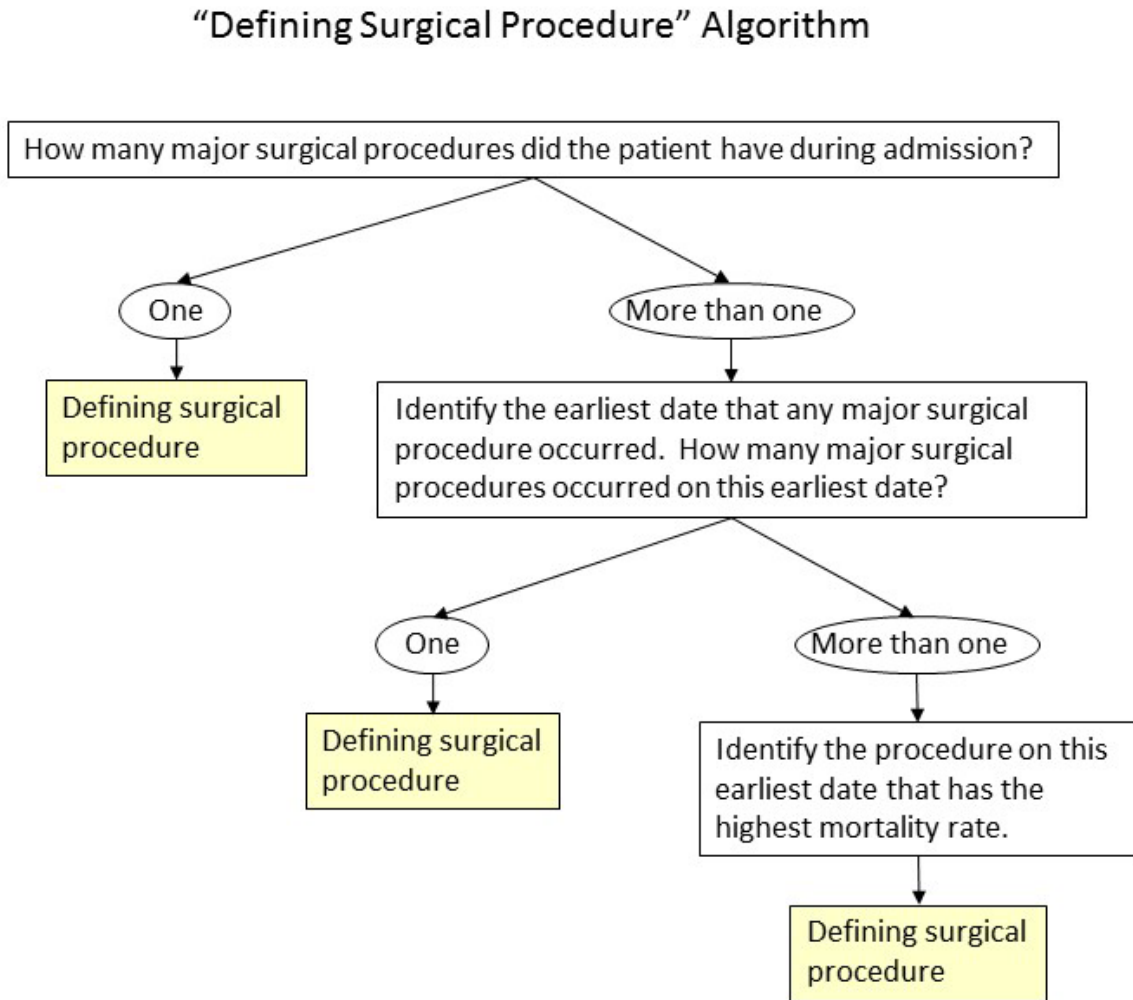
"Defining Surgical Procedure" Algorithm

How many major surgical procedures did the patient have during admission?

One

More than one

Defining surgical procedure

Identify the earliest date that any major surgical procedure occurred. How many major surgical procedures occurred on this earliest date?

One

More than one

Defining surgical procedure

Identify the procedure on this earliest date that has the highest mortality rate.

Defining surgical procedure